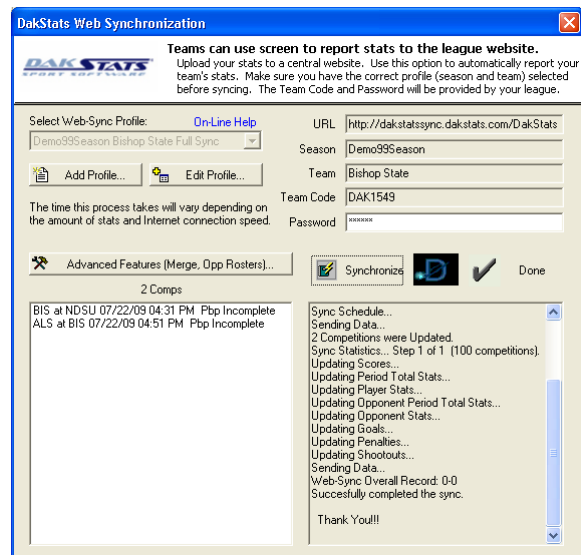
DakStats Web Synchronization

DAKSTATS SPORT SOFTWARE

Teams can use screen to report stats to the league website.
Upload your stats to a central website. Use this option to automatically report your team's stats. Make sure you have the correct profile (season and team) selected before syncing. The Team Code and Password will be provided by your league.

Select Web-Sync Profile:
On-Line Help
Demo99Season Bishop State Full Sync

Add Profile...
Edit Profile...

The time this process takes will vary depending on the amount of stats and Internet connection speed.

URL http://dakstatssync.dakstats.com/DakStats
Season Demo99Season
Team Bishop State
Team Code DAK1549
Password *****

Advanced Features (Merge, Opp Rosters)...

Synchronize
Done

2 Comps

BIS at NDSU 07/22/09 04:31 PM Pbp Incomplete
ALS at BIS 07/22/09 04:51 PM Pbp Incomplete

Sync Schedule...
Sending Data...
2 Competitions were Updated.
Sync Statistics... Step 1 of 1 (100 competitions).
Updating Scores...
Updating Period Total Stats...
Updating Player Stats...
Updating Opponent Period Total Stats...
Updating Opponent Stats...
Updating Goals...
Updating Penalties...
Updating Shootouts...
Sending Data...
Web-Sync Overall Record: 0-0
Succesfully completed the sync.

Thank You!!!